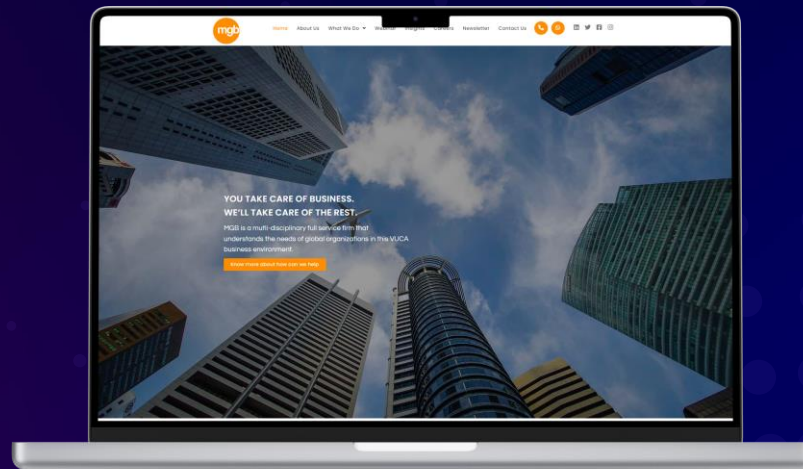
mgb

Home About Us What We Do Insights Careers Newsletter Contact Us

YOU TAKE CARE OF BUSINESS.
WE'LL TAKE CARE OF THE REST.

MGB is a multi-disciplinary full service firm that understands the needs of global organizations in the VUCA business environment.

Know more about how can we help